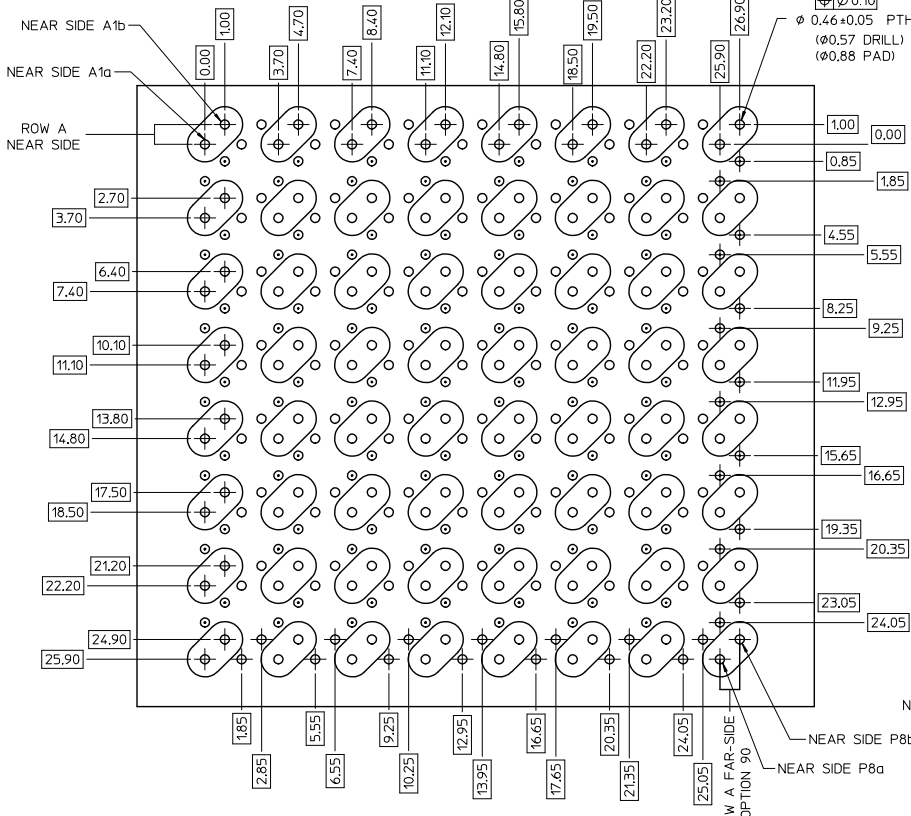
NEAR SIDE A1b
NEAR SIDE A1a
ROW A NEAR SIDE

0.00
1.00
3.70
4.70
7.40
8.40
11.10
12.10
14.80
15.80
18.50
19.50
22.20
23.20
25.90
26.90

$\phi$ 0.10
$\phi$ 0.46±0.05 PTH
($\phi$0.57 DRILL)
($\phi$0.88 PAD)

1.00
0.00
0.85
1.85
4.55
5.55
8.25
9.25
11.95
12.95
15.65
16.65
19.35
20.35
23.05
24.05

2.70
3.70
6.40
7.40
10.10
11.10
13.80
14.80
17.50
18.50
21.20
22.20
24.90
25.90

1.85
2.85
5.55
6.55
9.25
10.25
12.95
13.95
16.65
17.65
20.35
21.35
24.05
25.05

W A FAR-SIDE
OPTION 90
NEAR SIDE P8b
NEAR SIDE P8a
N